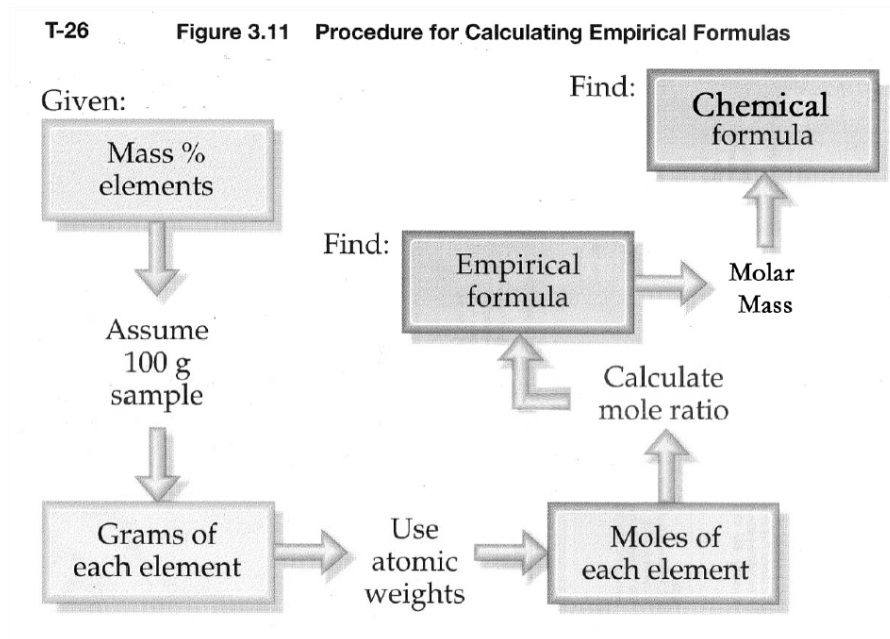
T-26 Figure 3.11 Procedure for Calculating Empirical Formulas

Given:

Mass % elements

Assume 100 g sample

Grams of each element

Use atomic weights

Moles of each element

Calculate mole ratio

Find:

Empirical formula

Molar Mass

Find:

Chemical formula